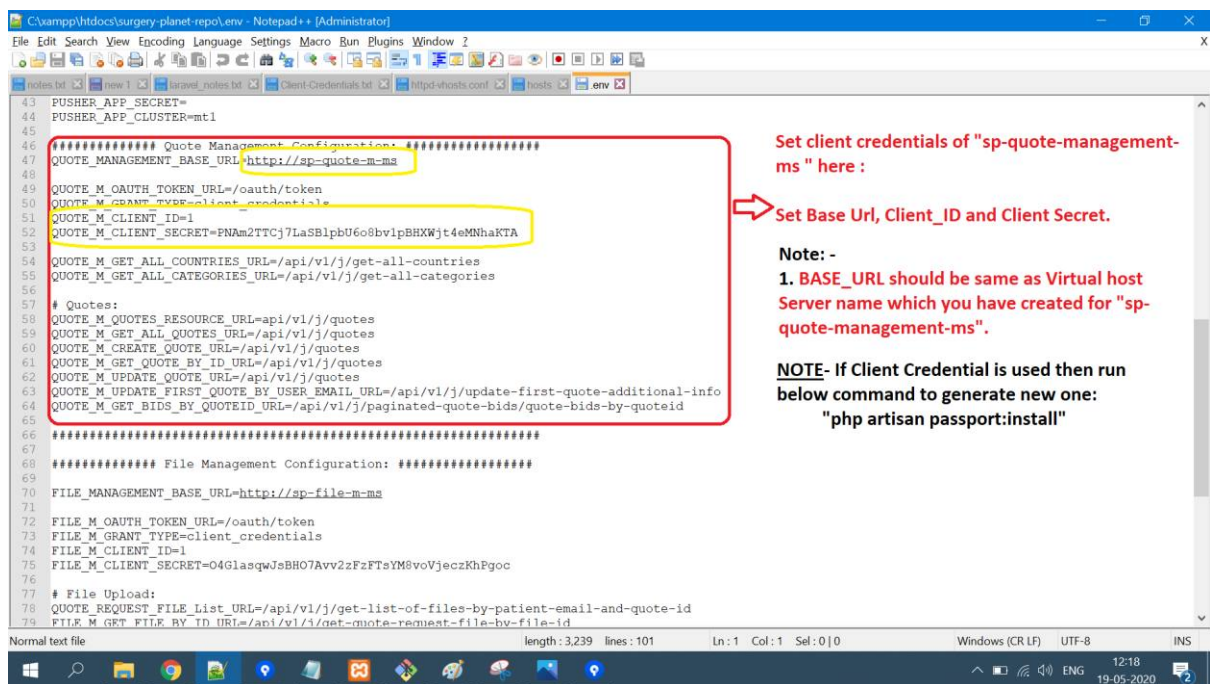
C:\xampp\htdocs\surgery-planet-repo\.env - Notepad++ [Administrator]

File Edit Search View Encoding Language Settings Macro Run Plugins Window ?

notes.txt | new 1 | laravel_notes.txt | Client-Credentials.txt | httpd-vhosts.conf | hosts | .env

43 PUSHER_APP_SECRET=
44 PUSHER_APP_CLUSTER=mt1
45
46 ############# Quote Management Configuration: #################
47 QUOTE_MANAGEMENT_BASE_URL=http://sp-quote-m-ms
48
49 QUOTE_M_OAUTH_TOKEN_URL=/oauth/token
50 QUOTE_M_GRANT_TYPE=client_credentials
51 QUOTE_M_CLIENT_ID=1
52 QUOTE_M_CLIENT_SECRET=PNAm2TTCj7LaSBlpbU6o8bvlpBHXWjt4eMNhaKTA
53
54 QUOTE_M_GET_ALL_COUNTRIES_URL=/api/v1/j/get-all-countries
55 QUOTE_M_GET_ALL_CATEGORIES_URL=/api/v1/j/get-all-categories
56
57 # Quotes:
58 QUOTE_M_QUOTES_RESOURCE_URL=api/v1/j/quotes
59 QUOTE_M_GET_ALL_QUOTES_URL=/api/v1/j/quotes
60 QUOTE_M_CREATE_QUOTE_URL=/api/v1/j/quotes
61 QUOTE_M_GET_QUOTE_BY_ID_URL=/api/v1/j/quotes
62 QUOTE_M_UPDATE_QUOTE_URL=/api/v1/j/quotes
63 QUOTE_M_UPDATE_FIRST_QUOTE_BY_USER_EMAIL_URL=/api/v1/j/update-first-quote-additional-info
64 QUOTE_M_GET_BIDS_BY_QUOTEID_URL=/api/v1/j/paginated-quote-bids/quote-bids-by-quoteid
65
66 ##################################################################
67
68 ############# File Management Configuration: #################
69
70 FILE_MANAGEMENT_BASE_URL=http://sp-file-m-ms
71
72 FILE_M_OAUTH_TOKEN_URL=/oauth/token
73 FILE_M_GRANT_TYPE=client_credentials
74 FILE_M_CLIENT_ID=1
75 FILE_M_CLIENT_SECRET=O4GlasqwJsBHO7Avv2zFzFTsYM8voVjeczKhPgoc
76
77 # File Upload:
78 QUOTE_REQUEST_FILE_List_URL=/api/v1/j/get-list-of-files-by-patient-email-and-quote-id
79 FILE_M_GET_FILE_BY_ID_URL=/api/v1/j/get-quote-request-file-by-file-id

Set client credentials of "sp-quote-management-ms " here :

Set Base Url, Client_ID and Client Secret.

Note: -
1. BASE_URL should be same as Virtual host Server name which you have created for "sp-quote-management-ms".

NOTE- If Client Credential is used then run below command to generate new one:
"php artisan passport:install"

Normal text file | length : 3,239 lines : 101 | Ln : 1 Col : 1 Sel : 0 | 0 | Windows (CR LF) | UTF-8 | INS

ENG 12:18 19-05-2020